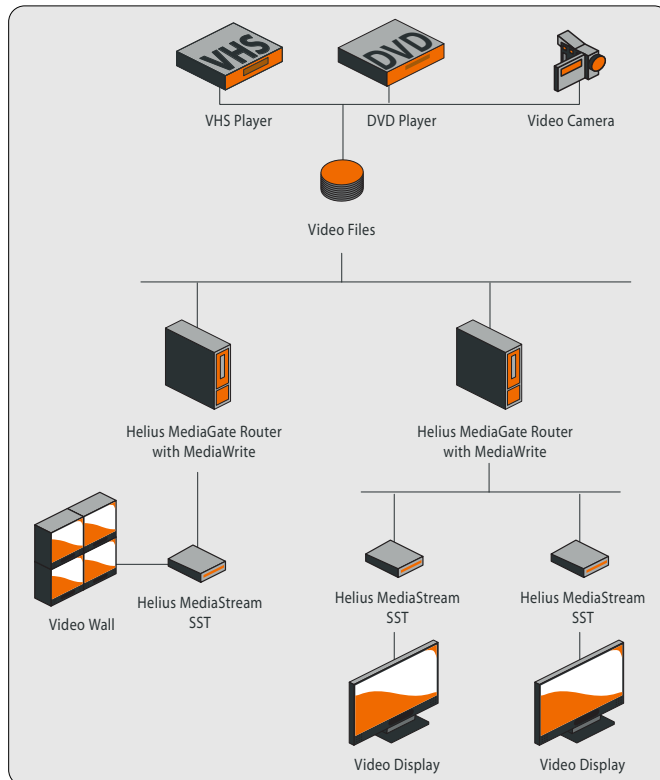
VHS

DVD

VHS Player

DVD Player

Video Camera

Video Files

Helius MediaGate Router with MediaWrite

Helius MediaGate Router with MediaWrite

Video Wall

Helius MediaStream SST

Helius MediaStream SST

Helius MediaStream SST

Video Display

Video Display